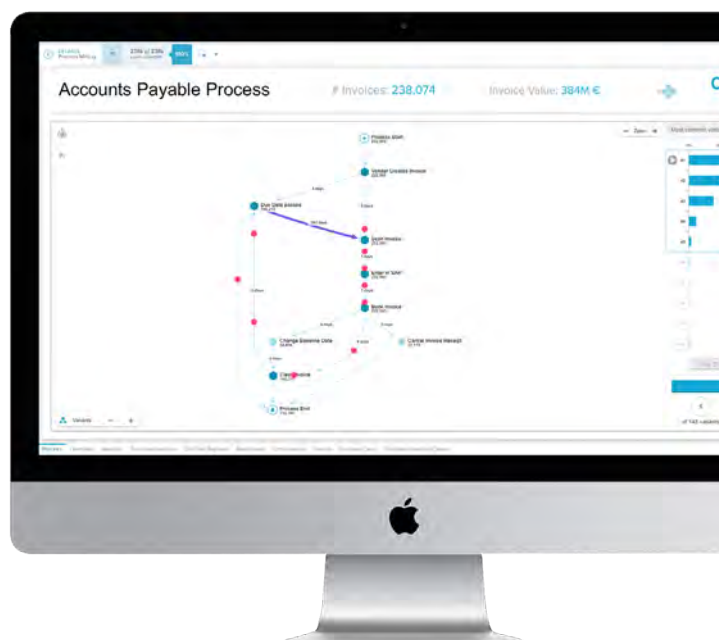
Accounts Payable Process

# Invoices: 238,074

Invoice Value: 384M €

Process Start

Vendor Creates Invoice

Due Date passed

Scan Invoice

Enter in SAP

Book Invoice

Change Baseline Date

Cancel Invoice Receipt

Clear Invoice

Process End

Variants

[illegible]